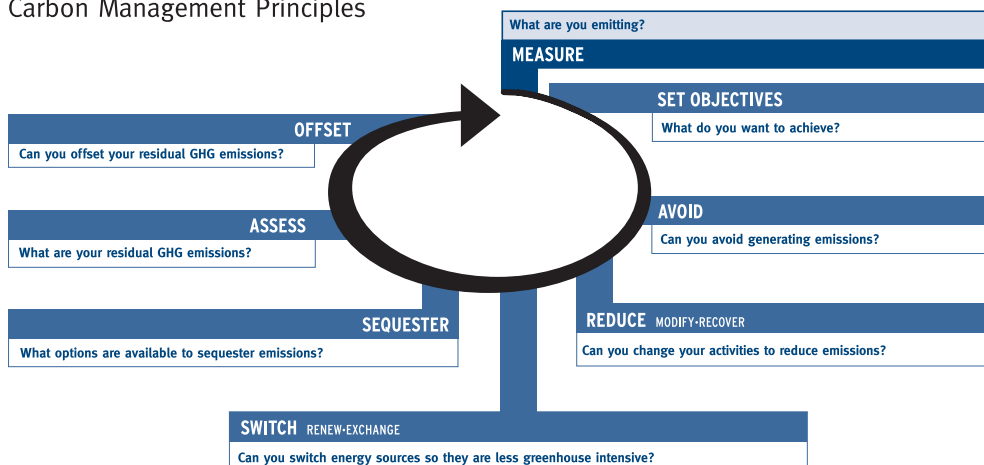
Carbon Management Principles

What are you emitting?

MEASURE

SET OBJECTIVES

What do you want to achieve?

OFFSET

Can you offset your residual GHG emissions?

ASSESS

What are your residual GHG emissions?

AVOID

Can you avoid generating emissions?

SEQUESTER

What options are available to sequester emissions?

REDUCE MODIFY•RECOVER

Can you change your activities to reduce emissions?

SWITCH RENEW•EXCHANGE

Can you switch energy sources so they are less greenhouse intensive?